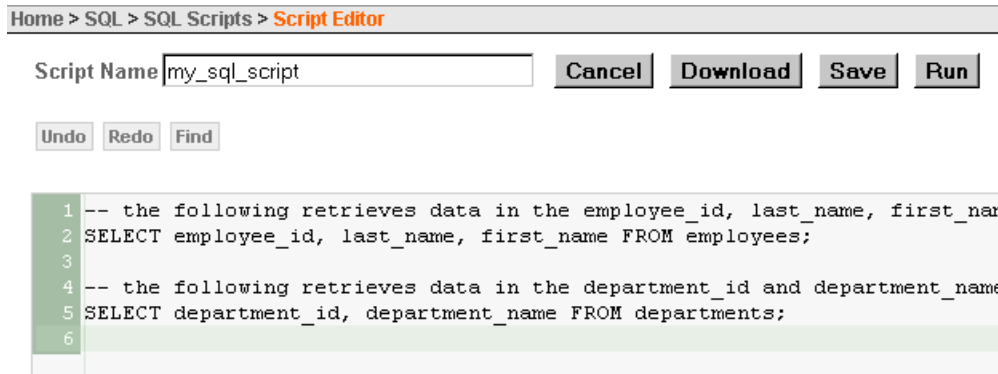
Home > SQL > SQL Scripts > Script Editor

Script Name my_sql_script

Cancel Download Save Run

Undo Redo Find

1 -- the following retrieves data in the employee_id, last_name, first_nar
2 SELECT employee_id, last_name, first_name FROM employees;
3
4 -- the following retrieves data in the department_id and department_name
5 SELECT department_id, department_name FROM departments;
6